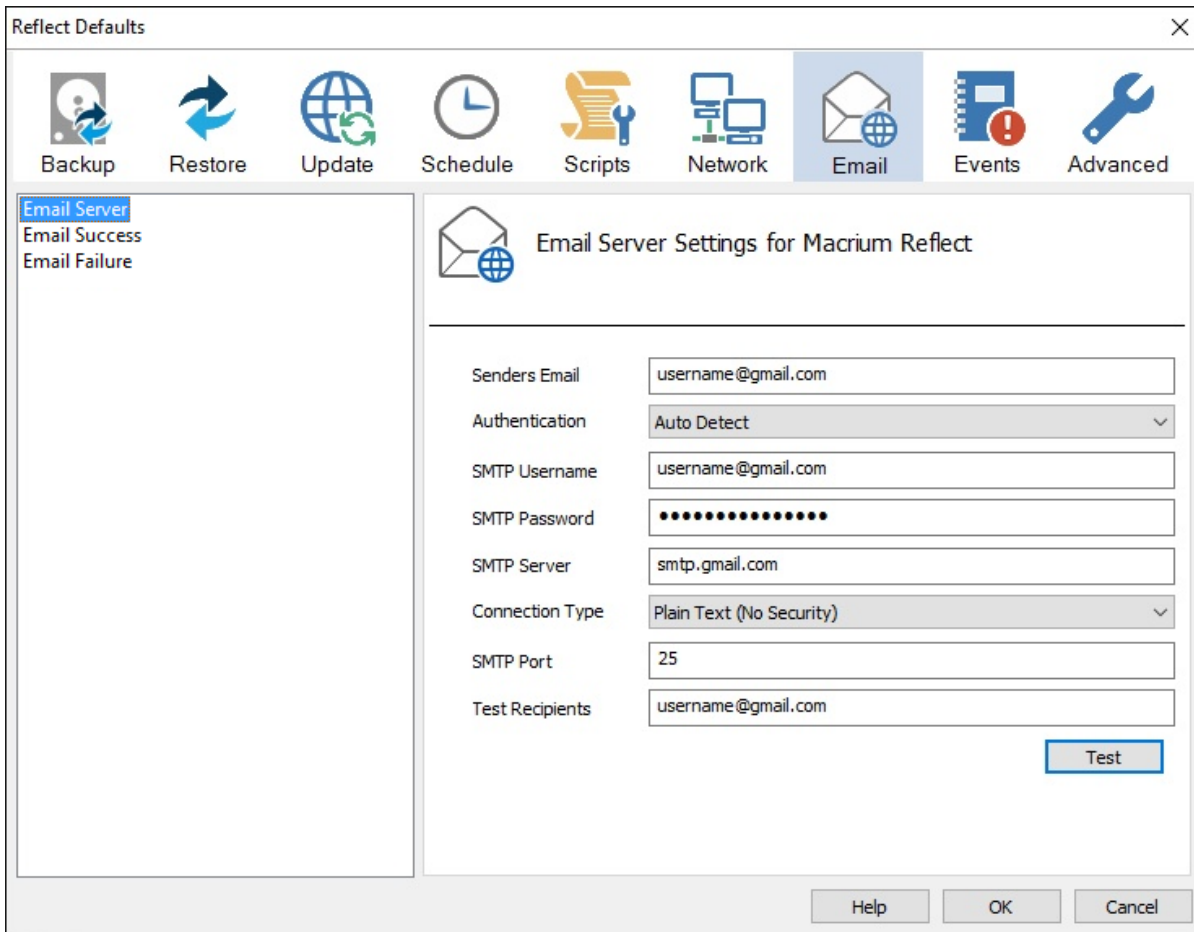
Reflect Defaults

Backup Restore Update Schedule Scripts Network Email Events Advanced

Email Server
Email Success
Email Failure

Email Server Settings for Macrium Reflect

| | |
|---|---|
| Senders Email | username@gmail.com |
| Authentication | Auto Detect |
| SMTP Username | username@gmail.com |
| SMTP Password | ••••••••••••••• |
| SMTP Server | smtp.gmail.com |
| Connection Type | Plain Text (No Security) |
| SMTP Port | 25 |
| Test Recipients | username@gmail.com |

Test

Help OK Cancel